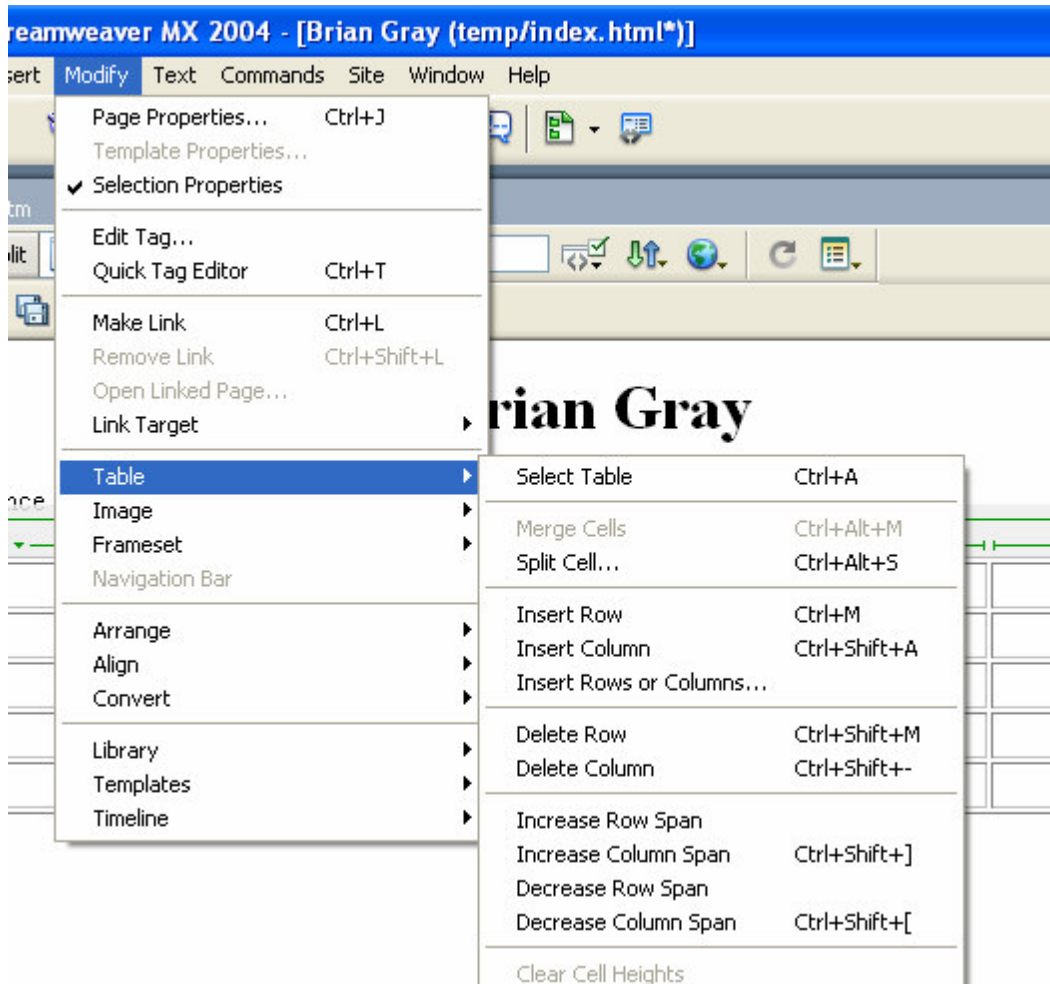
reamweaver MX 2004 - [Brian Gray (temp/index.html*)]

sert Modify Text Commands Site Window Help

Page Properties... Ctrl+J
Template Properties...
✔ Selection Properties

Edit Tag...
Quick Tag Editor Ctrl+T

Make Link Ctrl+L
Remove Link Ctrl+Shift+L
Open Linked Page...
Link Target

Table
Image
Frameset
Navigation Bar

Arrange
Align
Convert

Library
Templates
Timeline

tm
lit

rian Gray

nce

Select Table Ctrl+A

Merge Cells Ctrl+Alt+M
Split Cell... Ctrl+Alt+S

Insert Row Ctrl+M
Insert Column Ctrl+Shift+A
Insert Rows or Columns...

Delete Row Ctrl+Shift+M
Delete Column Ctrl+Shift+-

Increase Row Span
Increase Column Span Ctrl+Shift+]
Decrease Row Span
Decrease Column Span Ctrl+Shift+[

Clear Cell Heights